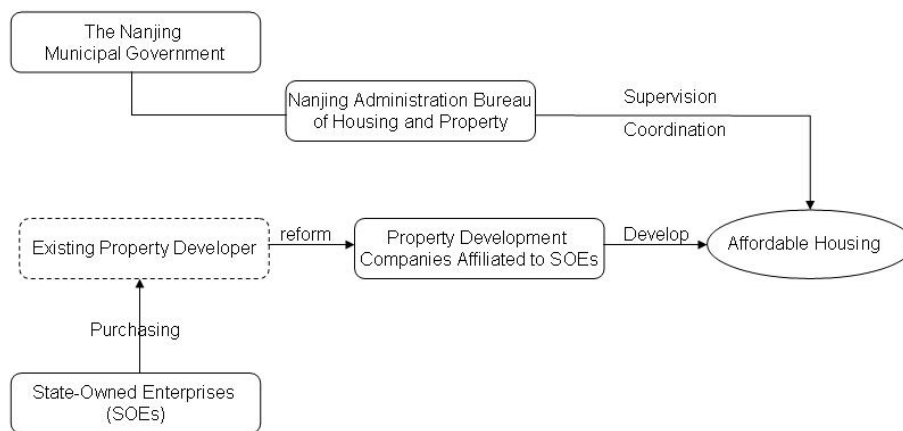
The Nanjing Municipal Government

Nanjing Administration Bureau of Housing and Property

Supervision

Coordination

Existing Property Developer

reform

Property Development Companies Affiliated to SOEs

Develop

Affordable Housing

Purchasing

State-Owned Enterprises (SOEs)